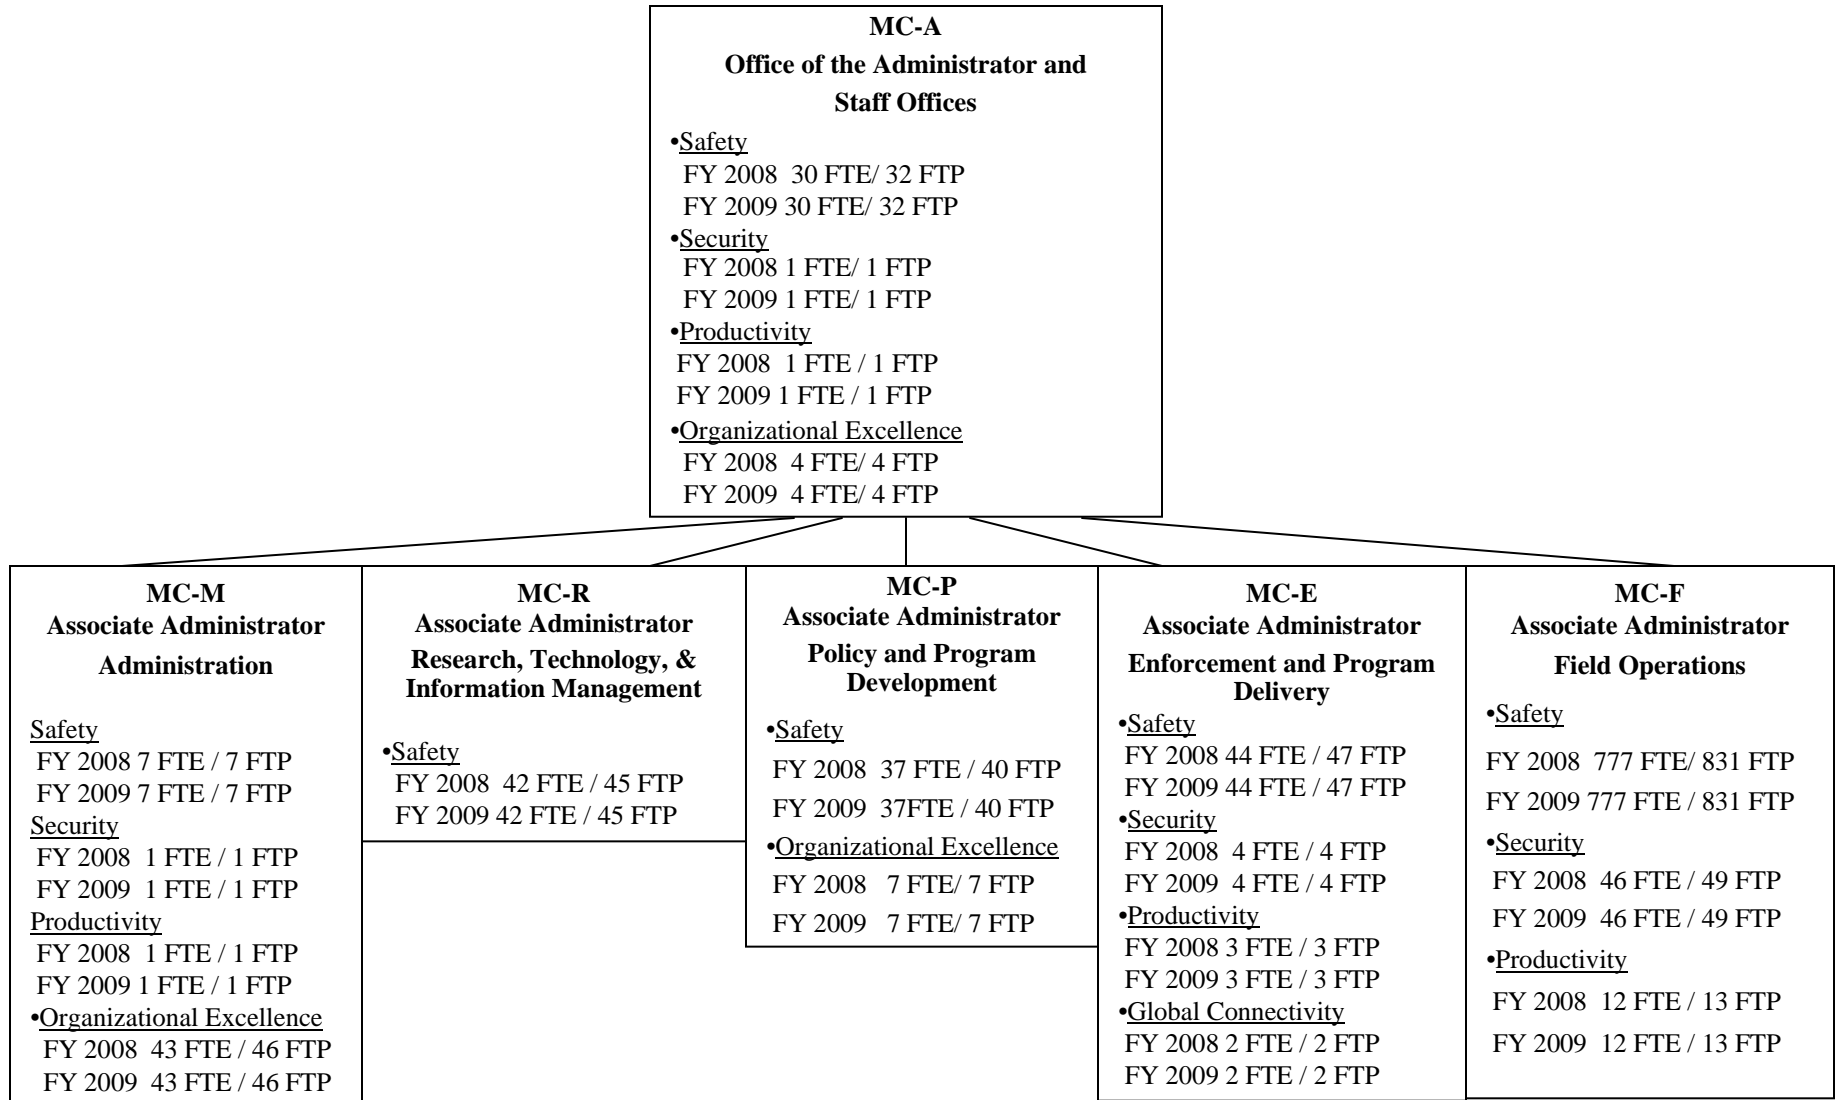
MC-A
Office of the Administrator and Staff Offices

•Safety
FY 2008 30 FTE/ 32 FTP
FY 2009 30 FTE/ 32 FTP
•Security
FY 2008 1 FTE/ 1 FTP
FY 2009 1 FTE/ 1 FTP
•Productivity
FY 2008 1 FTE / 1 FTP
FY 2009 1 FTE / 1 FTP
•Organizational Excellence
FY 2008 4 FTE/ 4 FTP
FY 2009 4 FTE/ 4 FTP

MC-M
Associate Administrator
Administration

Safety
FY 2008 7 FTE / 7 FTP
FY 2009 7 FTE / 7 FTP
Security
FY 2008 1 FTE / 1 FTP
FY 2009 1 FTE / 1 FTP
Productivity
FY 2008 1 FTE / 1 FTP
FY 2009 1 FTE / 1 FTP
•Organizational Excellence
FY 2008 43 FTE / 46 FTP
FY 2009 43 FTE / 46 FTP

MC-R
Associate Administrator
Research, Technology, & Information Management

•Safety
FY 2008 42 FTE / 45 FTP
FY 2009 42 FTE / 45 FTP

MC-P
Associate Administrator
Policy and Program Development

•Safety
FY 2008 37 FTE / 40 FTP
FY 2009 37FTE / 40 FTP
•Organizational Excellence
FY 2008 7 FTE/ 7 FTP
FY 2009 7 FTE/ 7 FTP

MC-E
Associate Administrator
Enforcement and Program Delivery

•Safety
FY 2008 44 FTE / 47 FTP
FY 2009 44 FTE / 47 FTP
•Security
FY 2008 4 FTE / 4 FTP
FY 2009 4 FTE / 4 FTP
•Productivity
FY 2008 3 FTE / 3 FTP
FY 2009 3 FTE / 3 FTP
•Global Connectivity
FY 2008 2 FTE / 2 FTP
FY 2009 2 FTE / 2 FTP

MC-F
Associate Administrator
Field Operations

•Safety
FY 2008 777 FTE/ 831 FTP
FY 2009 777 FTE / 831 FTP
•Security
FY 2008 46 FTE / 49 FTP
FY 2009 46 FTE / 49 FTP
•Productivity
FY 2008 12 FTE / 13 FTP
FY 2009 12 FTE / 13 FTP